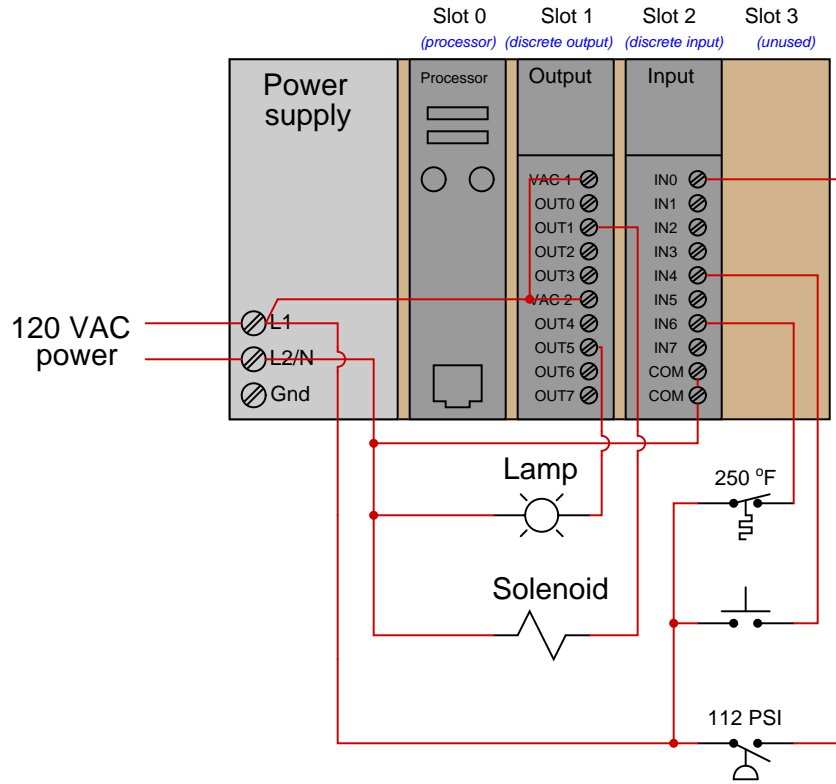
Slot 0 (processor)
Slot 1 (discrete output)
Slot 2 (discrete input)
Slot 3 (unused)

Power supply

Processor

Output

Input

VAC 1
OUT0
OUT1
OUT2
OUT3
VAC 2
OUT4
OUT5
OUT6
OUT7

IN0
IN1
IN2
IN3
IN4
IN5
IN6
IN7
COM
COM

120 VAC power

L1
L2/N
Gnd

Lamp

250 °F

Solenoid

112 PSI